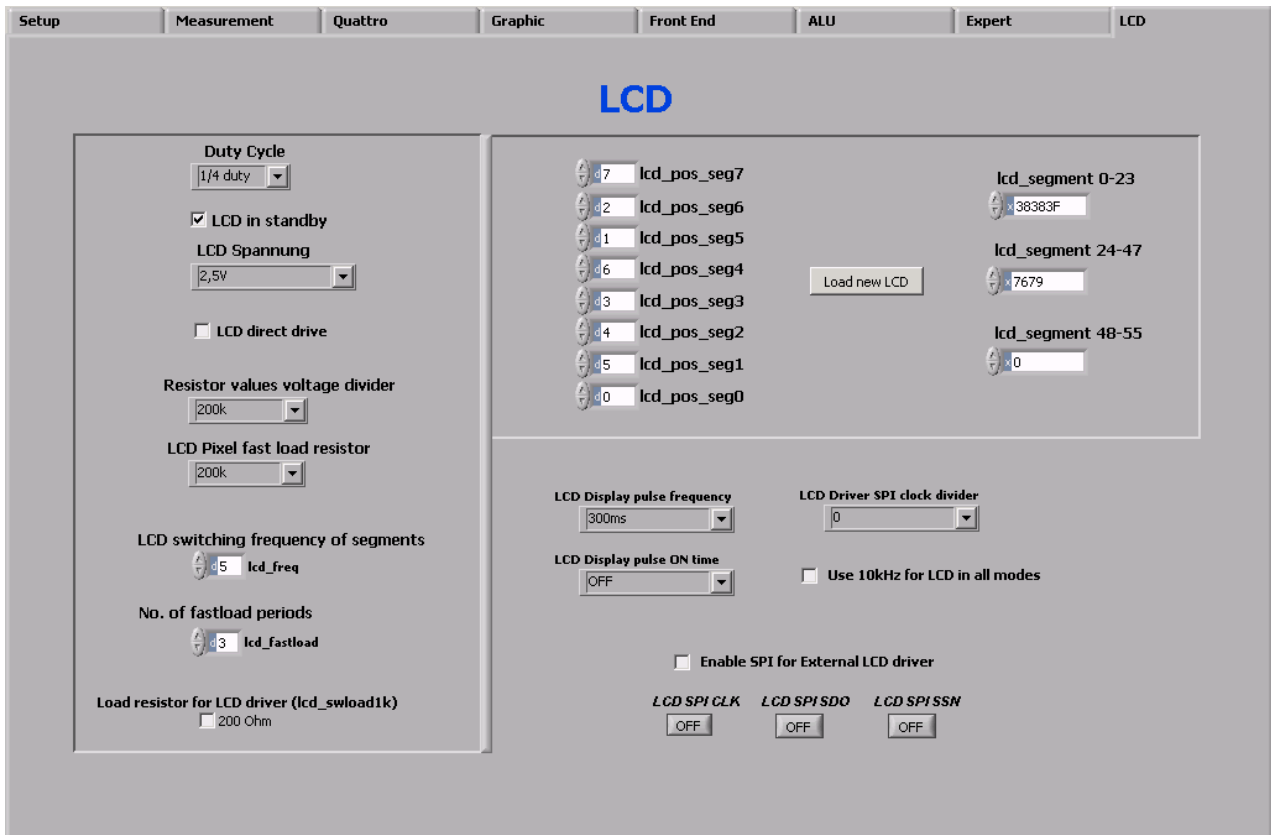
Setup | Measurement | Quattro | Graphic | Front End | ALU | Expert | LCD

LCD

Duty Cycle
1/4 duty

☑ LCD in standby

LCD Spannung
2,5V

☐ LCD direct drive

Resistor values voltage divider
200k

LCD Pixel fast load resistor
200k

LCD switching frequency of segments
d 5 lcd_freq

No. of fastload periods
d 3 lcd_fastload

Load resistor for LCD driver (lcd_swload1k)
☐ 200 Ohm

d 7 lcd_pos_seg7
d 2 lcd_pos_seg6
d 1 lcd_pos_seg5
d 6 lcd_pos_seg4
d 3 lcd_pos_seg3
d 4 lcd_pos_seg2
d 5 lcd_pos_seg1
d 0 lcd_pos_seg0

Load new LCD

lcd_segment 0-23
x 38383F

lcd_segment 24-47
x 7679

lcd_segment 48-55
x 0

LCD Display pulse frequency
300ms

LCD Driver SPI clock divider
0

LCD Display pulse ON time
OFF

☐ Use 10kHz for LCD in all modes

☐ Enable SPI for External LCD driver

LCD SPI CLK
OFF

LCD SPI SDO
OFF

LCD SPI SSN
OFF